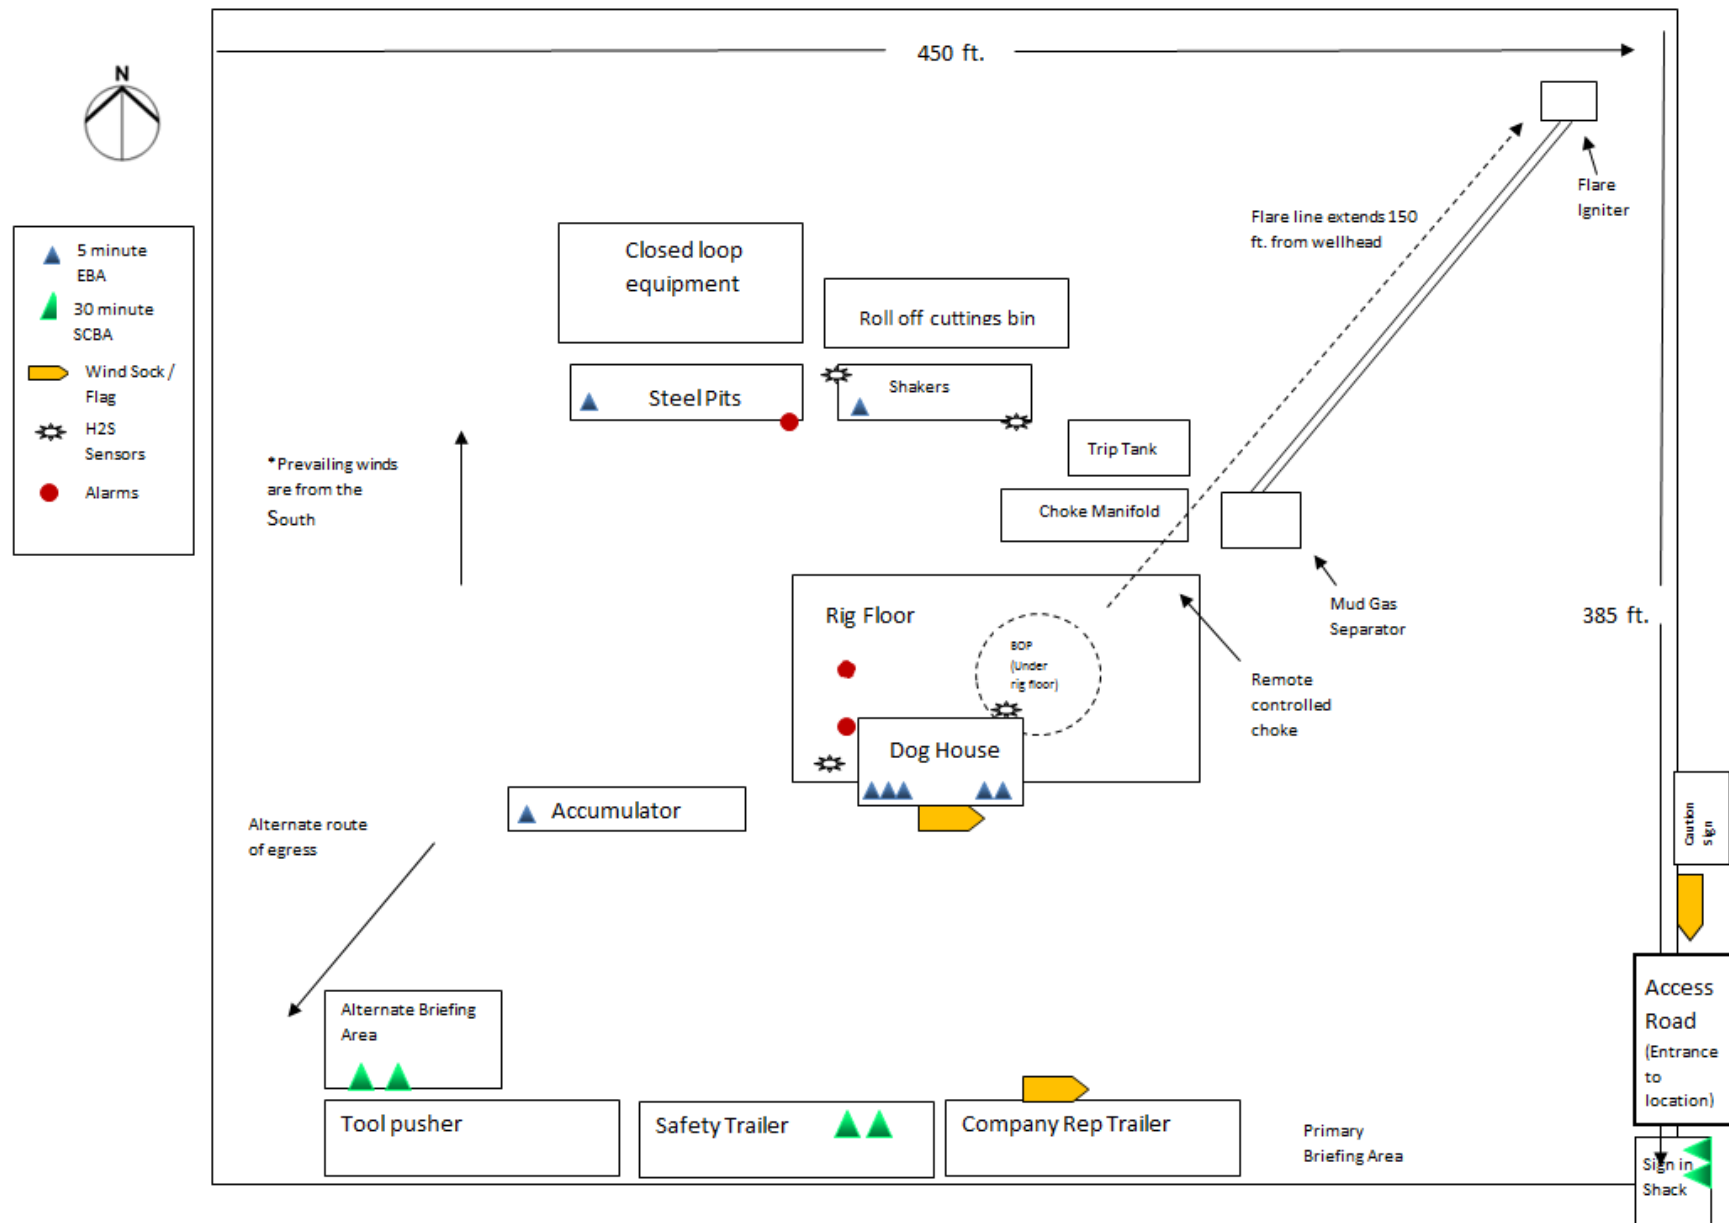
N

450 ft.

5 minute EBA
30 minute SCBA
Wind Sock / Flag
H2S Sensors
Alarms

Closed loop equipment

Roll off cuttings bin

Flare line extends 150 ft. from wellhead

Flare Igniter

Steel Pits

Shakers

Trip Tank

*Prevailing winds are from the South

Choke Manifold

Mud Gas Separator

385 ft.

Rig Floor

BOP (Under rig floor)

Remote controlled choke

Dog House

Accumulator

Alternate route of egress

Caution Sign

Access Road (Entrance to location)

Alternate Briefing Area

Tool pusher

Safety Trailer

Company Rep Trailer

Primary Briefing Area

Sign in Shack